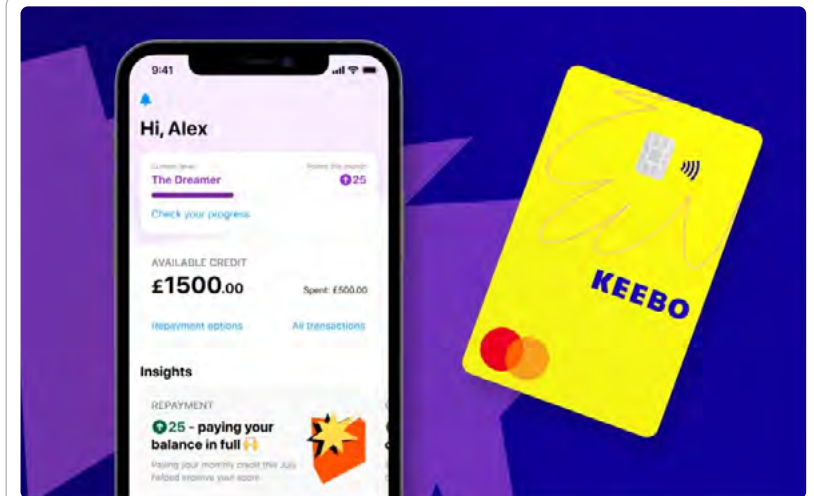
9:41

Hi, Alex

Current level
The Dreamer
Points this month
25

Check your progress

AVAILABLE CREDIT
£1500.00
Spent: £500.00

Repayment options
All transactions

Insights

REPAYMENT
25 - paying your balance in full 🙌
Paying your monthly credit this July helped improve your score

KEEBO